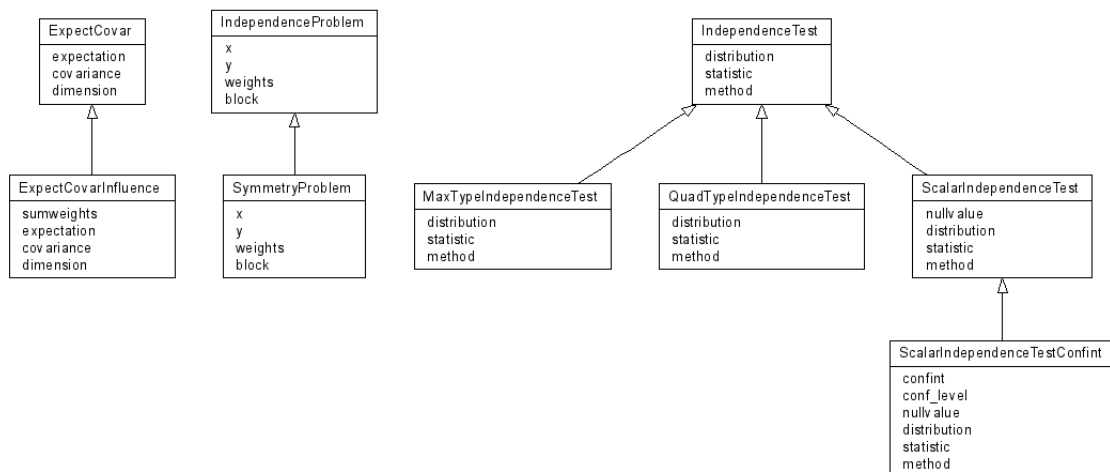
ExpectCovar
expectation
covariance
dimension

ExpectCovarInfluence
sumweights
expectation
covariance
dimension

IndependenceProblem
x
y
weights
block

SymmetryProblem
x
y
weights
block

IndependenceTest
distribution
statistic
method

MaxTypeIndependenceTest
distribution
statistic
method

QuadTypeIndependenceTest
distribution
statistic
method

ScalarIndependenceTest
nullvalue
distribution
statistic
method

ScalarIndependenceTestConfint
confint
conf_level
nullvalue
distribution
statistic
method